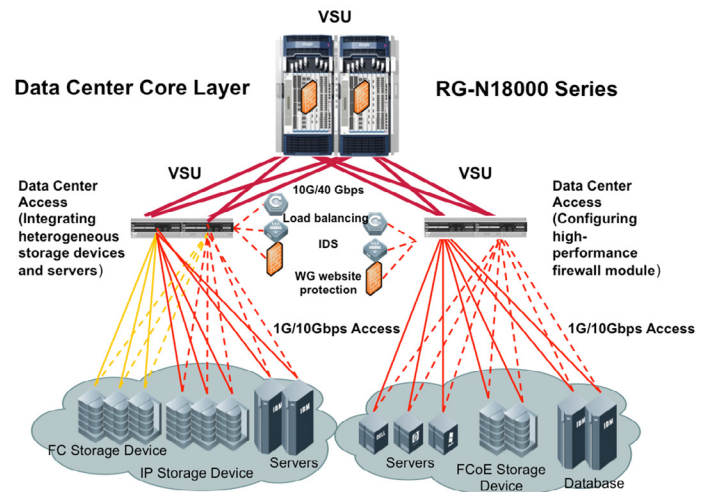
VSU

Data Center Core Layer

RG-N18000 Series

VSU

VSU

Data Center Access (Integrating heterogeneous storage devices and servers)

10G/40 Gbps

Load balancing

IDS

WG website protection

Data Center Access (Configuring high-performance firewall module)

1G/10Gbps Access

1G/10Gbps Access

FC Storage Device

IP Storage Device

Servers

Servers

FCoE Storage Device

Database